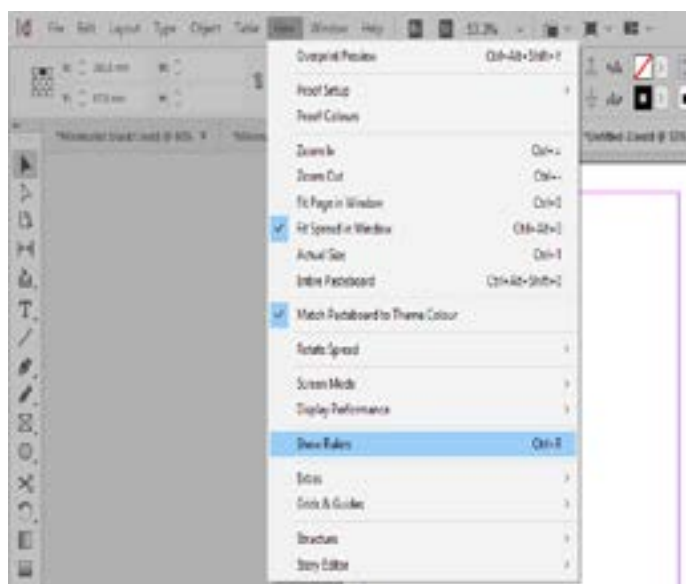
Id File Edit Layout Type Object Table View Window Help 53.3%

Overprint Preview Ctrl+Alt+Shift+Y
Proof Setup
Proof Colours
Zoom In Ctrl++
Zoom Out Ctrl+-
Fit Page in Window Ctrl+0
Fit Spread in Window Ctrl+Alt+0
Actual Size Ctrl+1
Entire Pasteboard Ctrl+Alt+Shift+0
Match Pasteboard to Theme Colour
Rotate Spread
Screen Mode
Display Performance
Show Rulers Ctrl+R
Extras
Grids & Guides
Structure
Story Editor